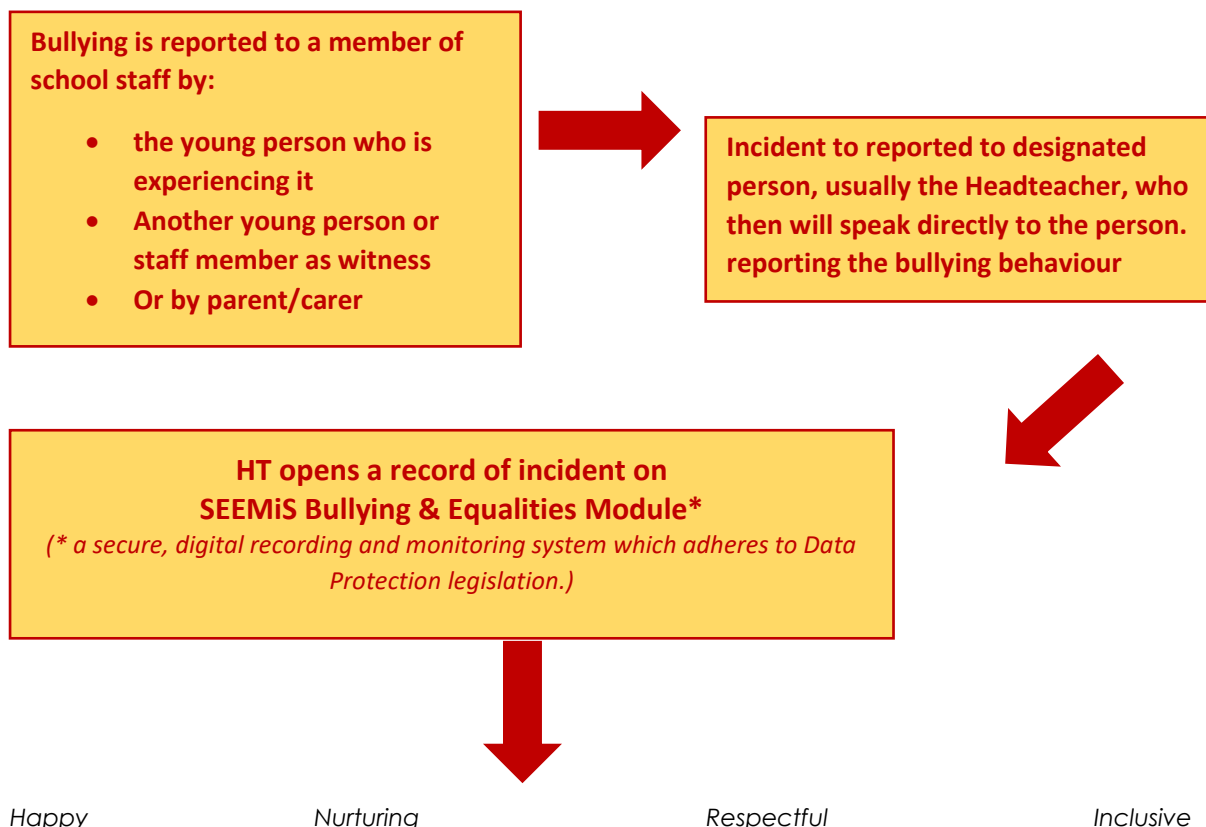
Bullying is reported to a member of school staff by:

- the young person who is experiencing it
- Another young person or staff member as witness
- Or by parent/carer

Incident to reported to designated person, usually the Headteacher, who then will speak directly to the person. reporting the bullying behaviour

HT opens a record of incident on SEEMiS Bullying & Equalities Module*

(* a secure, digital recording and monitoring system which adheres to Data Protection legislation.)

Happy Nurturing Respectful Inclusive